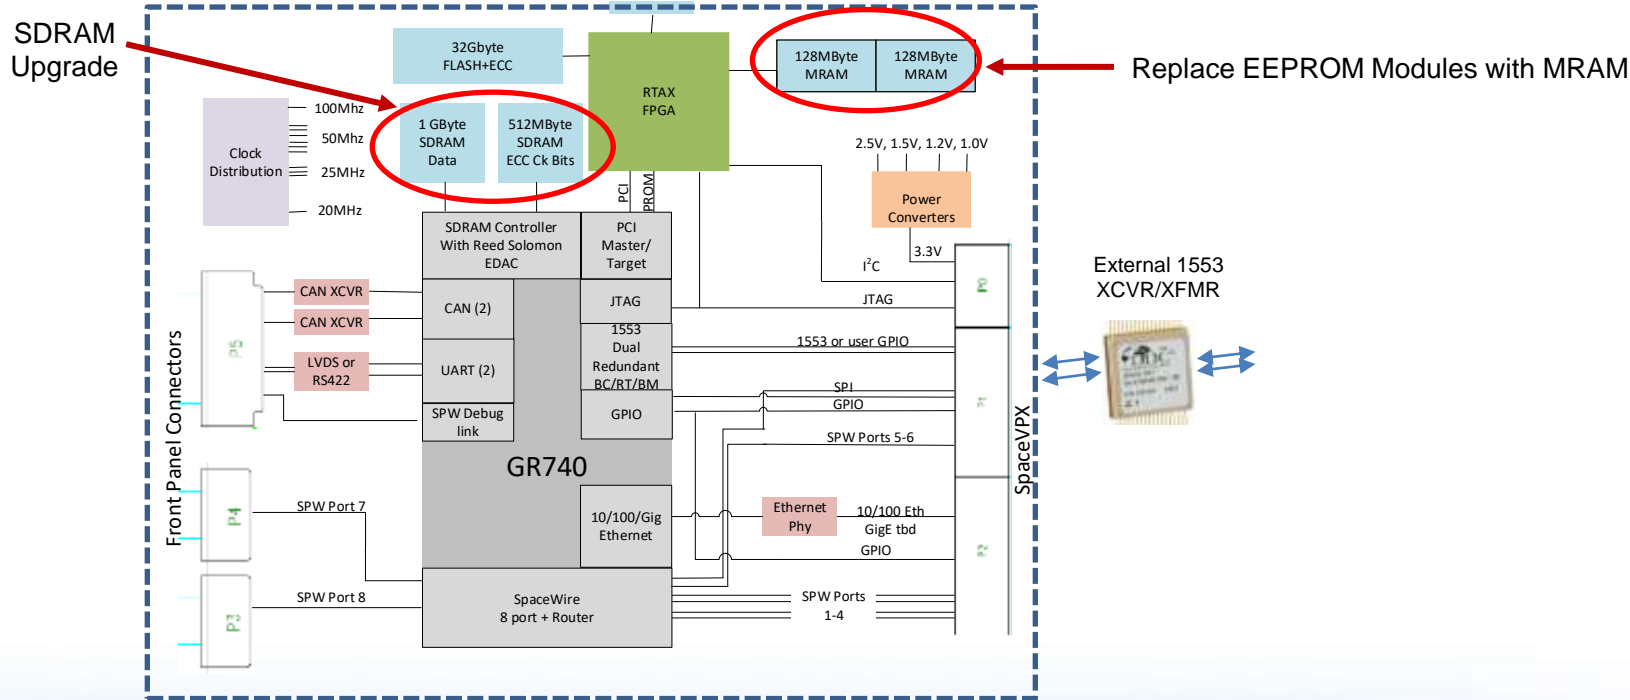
SDRAM Upgrade

Replace EEPROM Modules with MRAM

32Gbyte FLASH+ECC

RTAX FPGA

128MByte MRAM

128MByte MRAM

Clock Distribution

100Mhz

50Mhz

25MHz

20MHz

1 GByte SDRAM Data

512MByte SDRAM ECC Ck Bits

PCI

PROM

2.5V, 1.5V, 1.2V, 1.0V

Power Converters

3.3V

$I^2C$

SDRAM Controller With Reed Solomon EDAC

PCI Master/ Target

CAN XCVR

CAN XCVR

CAN (2)

JTAG

JTAG

LVDS or RS422

UART (2)

1553 Dual Redundant BC/RT/BM

1553 or user GPIO

SPI

GPIO

SPW Debug link

GPIO

SPW Ports 5-6

P5

P0

P1

P2

External 1553 XCVR/XFMR

Front Panel Connectors

GR740

SpaceVPX

P4

SPW Port 7

10/100/Gig Ethernet

Ethernet Phy

10/100 Eth

GigE tbd

GPIO

P3

SPW Port 8

SpaceWire 8 port + Router

SPW Ports 1-4